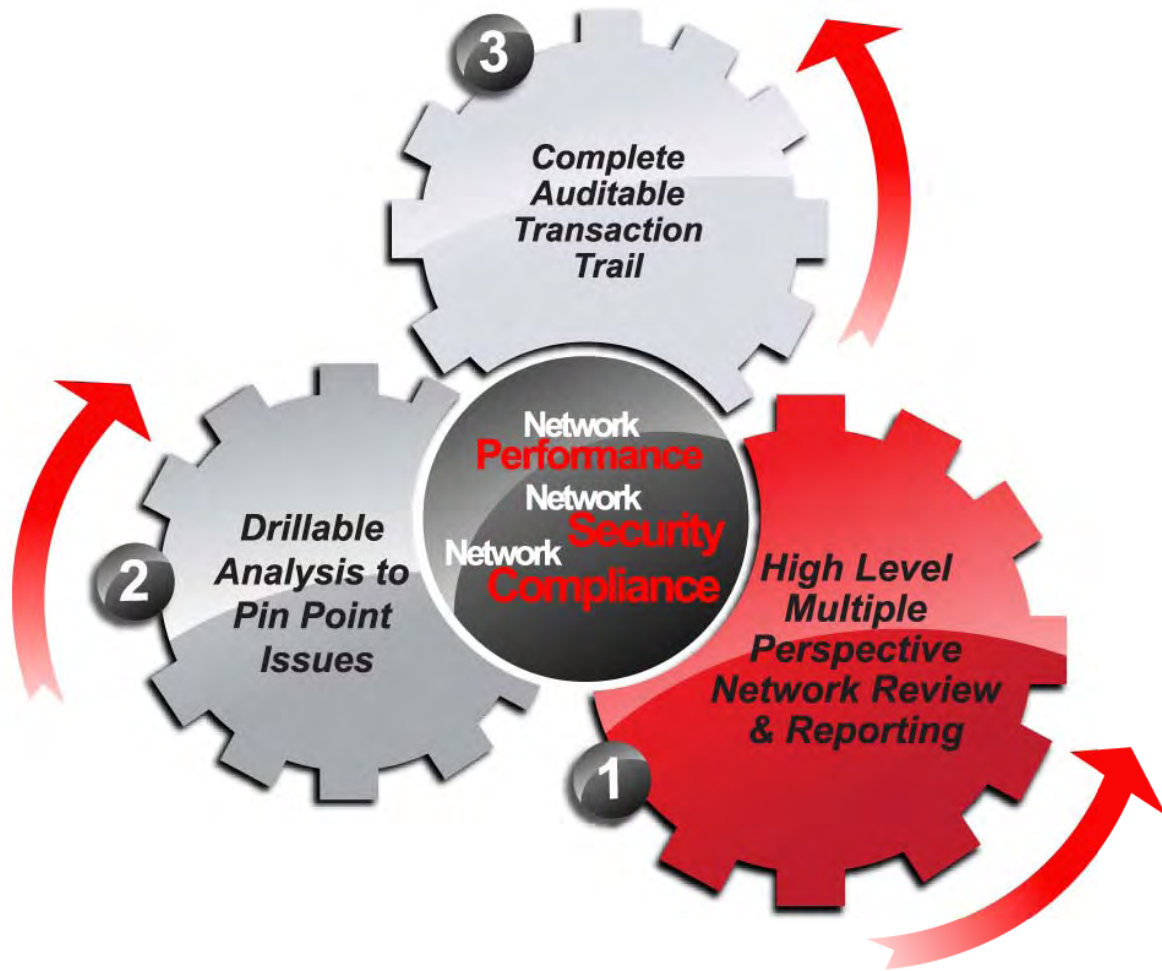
3

Complete Auditable Transaction Trail

Network Performance

Network Security

Network Compliance

2

Drillable Analysis to Pin Point Issues

High Level Multiple Perspective Network Review & Reporting

1